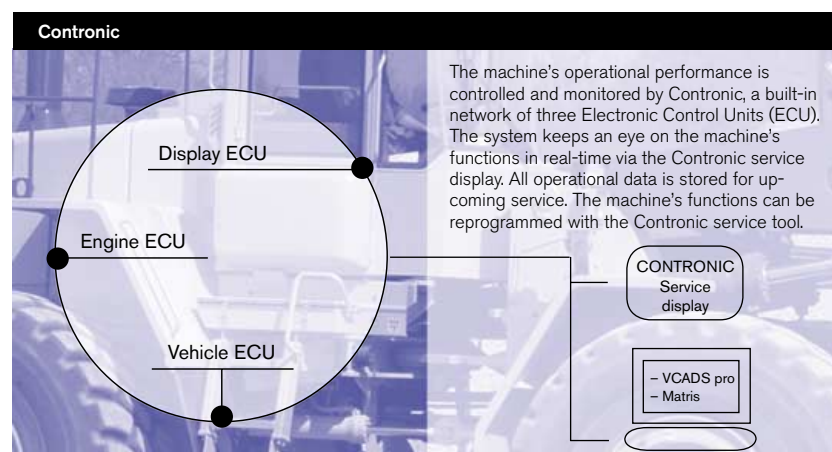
Contronic

The machine's operational performance is controlled and monitored by Contronic, a built-in network of three Electronic Control Units (ECU). The system keeps an eye on the machine's functions in real-time via the Contronic service display. All operational data is stored for upcoming service. The machine's functions can be reprogrammed with the Contronic service tool.

Display ECU

Engine ECU

Vehicle ECU

CONTRONIC
Service
display

– VCADS pro
– Matris